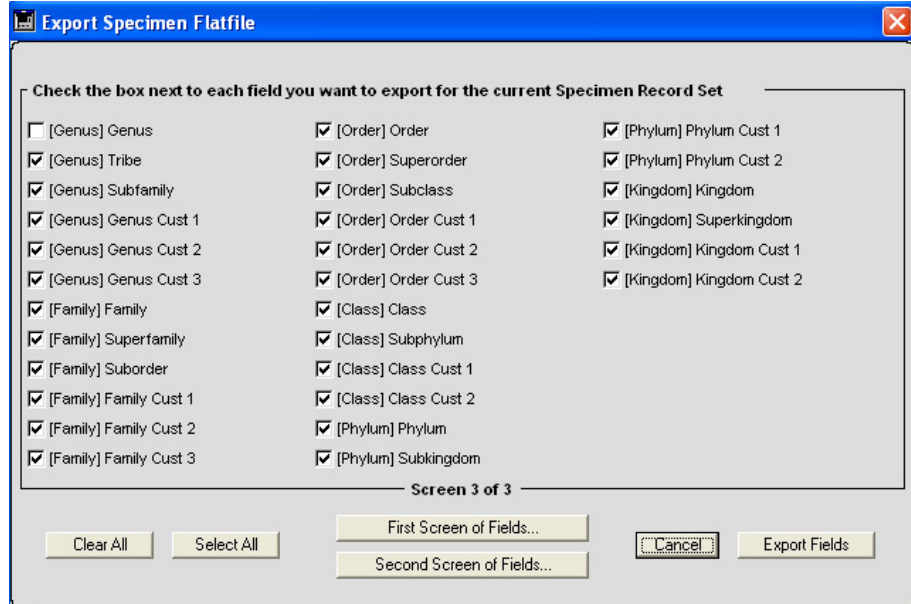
Export Specimen Flatfile

Check the box next to each field you want to export for the current Specimen Record Set

[Genus] Genus
[Genus] Tribe
[Genus] Subfamily
[Genus] Genus Cust 1
[Genus] Genus Cust 2
[Genus] Genus Cust 3
[Family] Family
[Family] Superfamily
[Family] Suborder
[Family] Family Cust 1
[Family] Family Cust 2
[Family] Family Cust 3

[Order] Order
[Order] Superorder
[Order] Subclass
[Order] Order Cust 1
[Order] Order Cust 2
[Order] Order Cust 3
[Class] Class
[Class] Subphylum
[Class] Class Cust 1
[Class] Class Cust 2
[Phylum] Phylum
[Phylum] Subkingdom

[Phylum] Phylum Cust 1
[Phylum] Phylum Cust 2
[Kingdom] Kingdom
[Kingdom] Superkingdom
[Kingdom] Kingdom Cust 1
[Kingdom] Kingdom Cust 2

Screen 3 of 3

Clear All
Select All
First Screen of Fields...
Second Screen of Fields...
Cancel
Export Fields